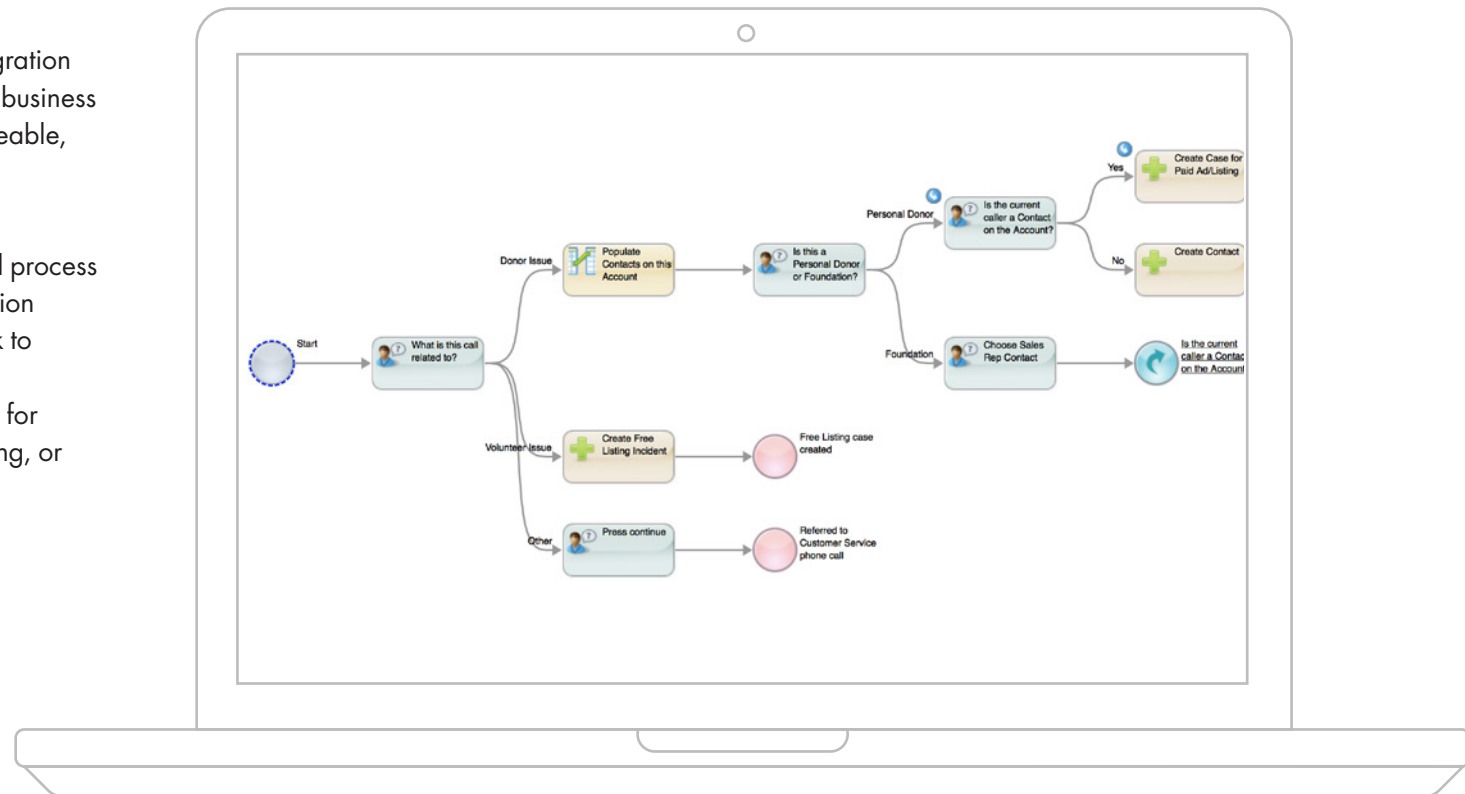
gration
business
eable,

l process
ion
k to

for
ng, or

Start

What is this call related to?

Donor Issue

Populate Contacts on this Account

Is this a Personal Donor or Foundation?

Personal Donor

Is the current caller a Contact on the Account?

Yes

Create Case for Paid Ad/Listing

No

Create Contact

Foundation

Choose Sales Rep Contact

Is the current caller a Contac on the Accoun

Volunteer Issue

Create Free Listing Incident

Free Listing case created

Other

Press continue

Referred to Customer Service phone call